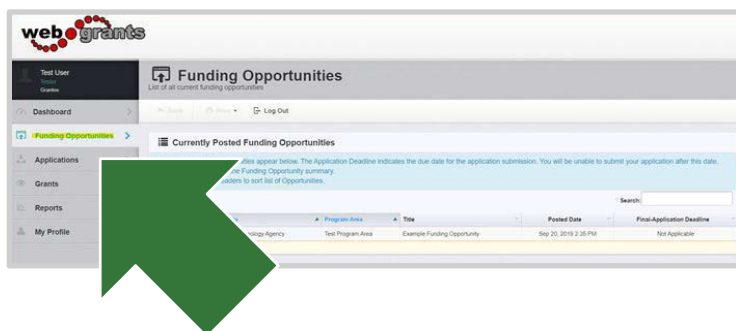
webgrants

Test User
Tester
Grantee

Dashboard

Funding Opportunities

Applications

Grants

Reports

My Profile

Funding Opportunities
List of all current funding opportunities

Back Print Log Out

Currently Posted Funding Opportunities

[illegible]ities appear below. The Application Deadline indicates the due date for the application submission. You will be unable to submit your application after this date.
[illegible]e Funding Opportunity summary.
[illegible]aders to sort list of Opportunities.

Search:

| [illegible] | Program Area | Title | Posted Date | Final-Application Deadline |
|---|---|---|---|---|
| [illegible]nology Agency | Test Program Area | Example Funding Opportunity | Sep 20, 2019 2:35 PM | Not Applicable |